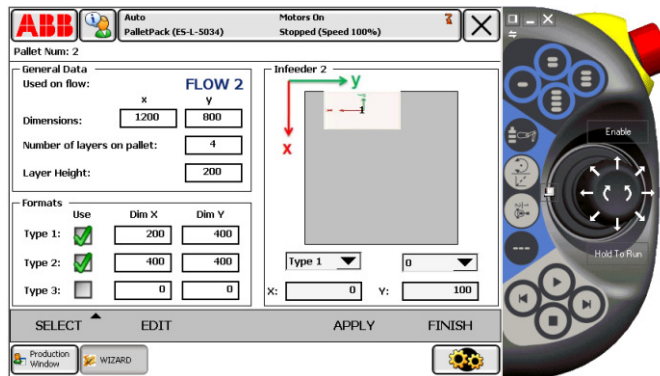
ABB

Auto
PalletPack (ES-L-5034)

Motors On
Stopped (Speed 100%)

Pallet Num: 2

General Data

Used on flow: FLOW 2

x y

Dimensions: 1200 800

Number of layers on pallet: 4

Layer Height: 200

Formats

Use Dim X Dim Y

Type 1: 200 400

Type 2: 400 400

Type 3: 0 0

Infeeder 2

y

x

Type 1

0

X: 0

Y: 100

SELECT

EDIT

APPLY

FINISH

Production Window

WIZARD

Enable

Hold To Run